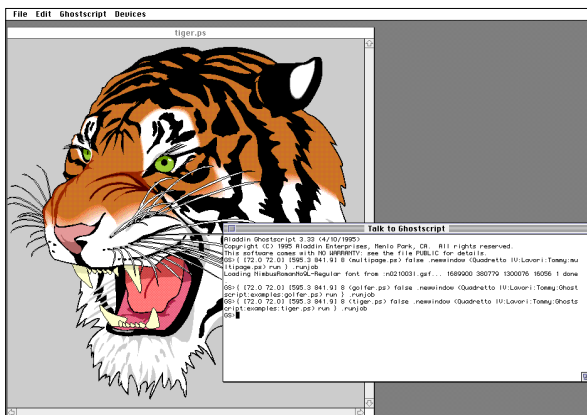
File Edit Ghostscript Devices

tiger.ps

Talk to Ghostscript

Aladdin Ghostscript 3.33 (4/10/1995)
Copyright (C) 1995 Aladdin Enterprises, Menlo Park, CA. All rights reserved.
This software comes with NO WARRANTY: see the file PUBLIC for details.
GS>[ [72.0 72.0] [595.3 841.9] 8 (multipage.ps) false .newwindow (Quadretto IV:Lavori:Tommy:multipage.ps) run } .runjob
Loading NimbusRomanNo9L-Regular font from :n021003l.gsf... 1689900 380779 1300076 16056 1 done.

GS>[ [72.0 72.0] [595.3 841.9] 8 (golfer.ps) false .newwindow (Quadretto IV:Lavori:Tommy:Ghostscript:examples:golfer.ps) run } .runjob
GS>[ [72.0 72.0] [595.3 841.9] 8 (tiger.ps) false .newwindow (Quadretto IV:Lavori:Tommy:Ghostscript:examples:tiger.ps) run } .runjob
GS>